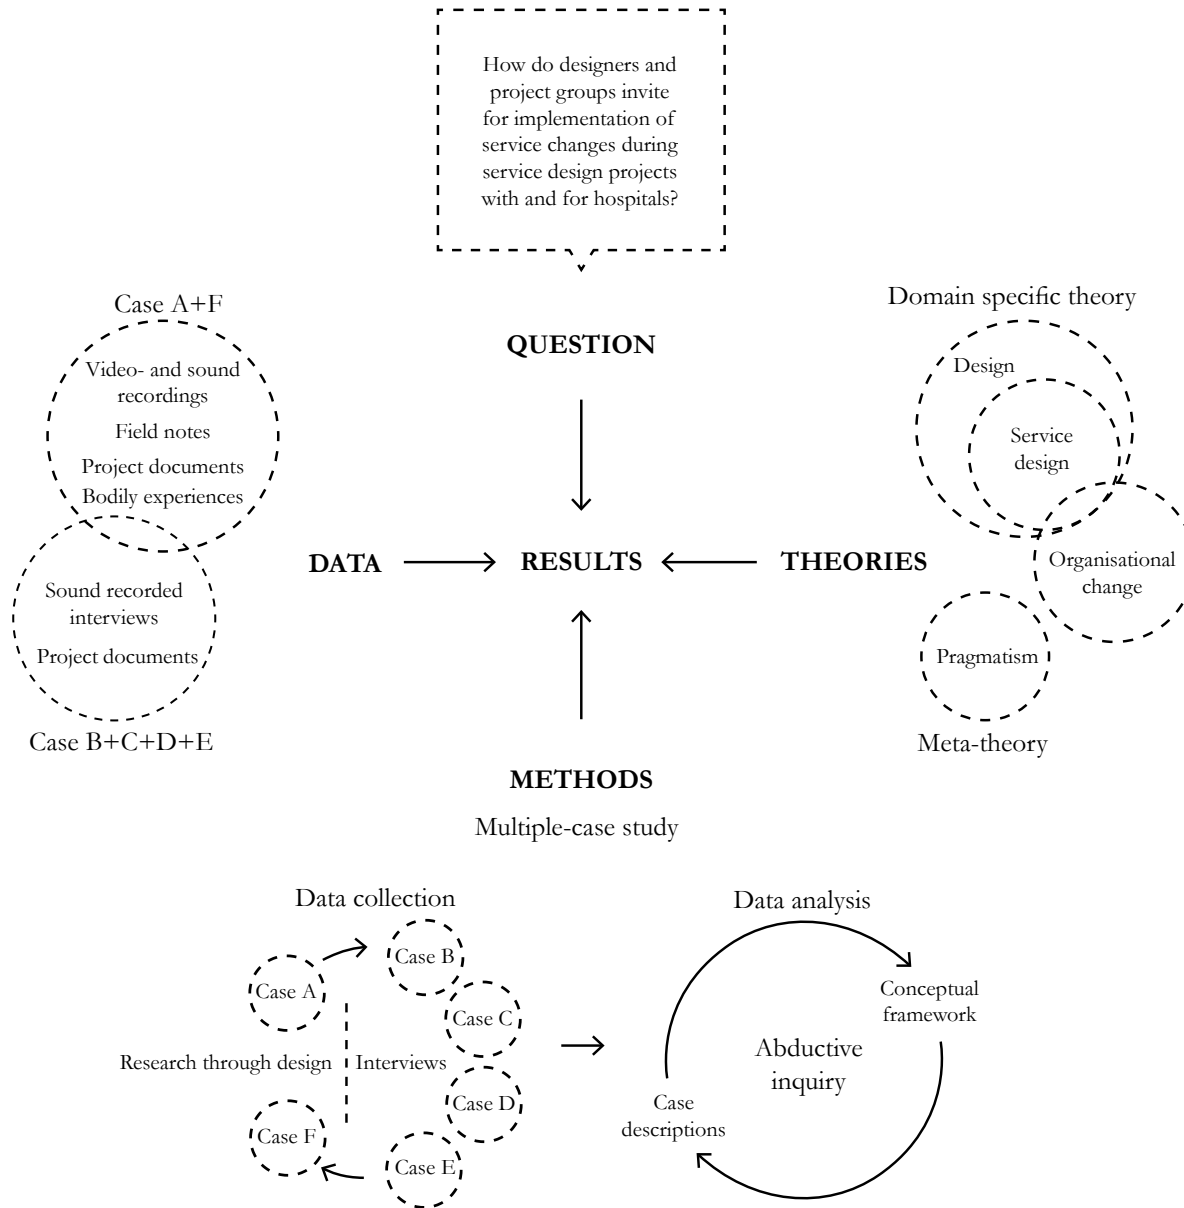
How do designers and project groups invite for implementation of service changes during service design projects with and for hospitals?

Case A+F

Video- and sound recordings

Field notes

Project documents

Bodily experiences

Sound recorded interviews

Project documents

Case B+C+D+E

QUESTION

DATA

RESULTS

THEORIES

METHODS

Multiple-case study

Domain specific theory

Design

Service design

Organisational change

Pragmatism

Meta-theory

Data collection

Case A

Case B

Case C

Case D

Case E

Case F

Research through design

Interviews

Data analysis

Conceptual framework

Abductive inquiry

Case descriptions